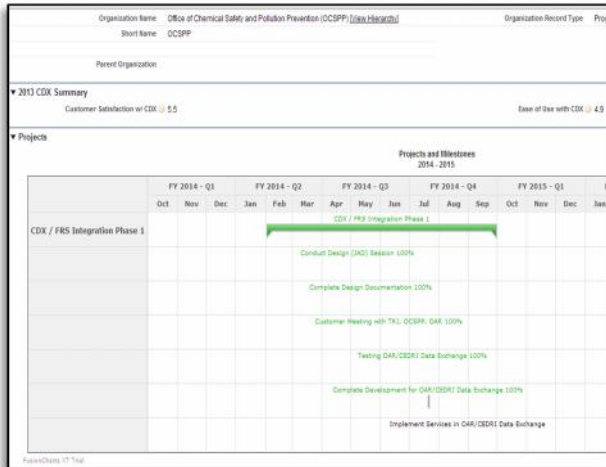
Organization Name Office of Chemical Safety and Pollution Prevention (OCSPP) [View Hierarchy]

Organization Record Type Proj

Short Name OCSPP

Parent Organization

▼ 2013 CDX Summary

Customer Satisfaction w/ CDX 5.5

Ease of Use with CDX 4.9

▼ Projects

Projects and Milestones
2014 - 2015

| | FY 2014 - Q1 | | | FY 2014 - Q2 | | | FY 2014 - Q3 | | | FY 2014 - Q4 | | | FY 2015 - Q1 | | | |
|---|---|---|---|---|---|---|---|---|---|---|---|---|---|---|---|---|
| | Oct | Nov | Dec | Jan | Feb | Mar | Apr | May | Jun | Jul | Aug | Sep | Oct | Nov | Dec | Jan |
| CDX / FRS Integration Phase 1 | | | | | | | | | | | | | | | | |

CDX / FRS Integration Phase 1

Conduct Design (JAD) Session 100%

Complete Design Documentation 100%

Customer Meeting with TRI, OCSPP, OAR 100%

Testing OAR/CEDRI Data Exchange 100%

Complete Development for OAR/CEDRI Data Exchange 100%

Implement Services in OAR/CEDRI Data Exchange

FusionCharts XT Trial